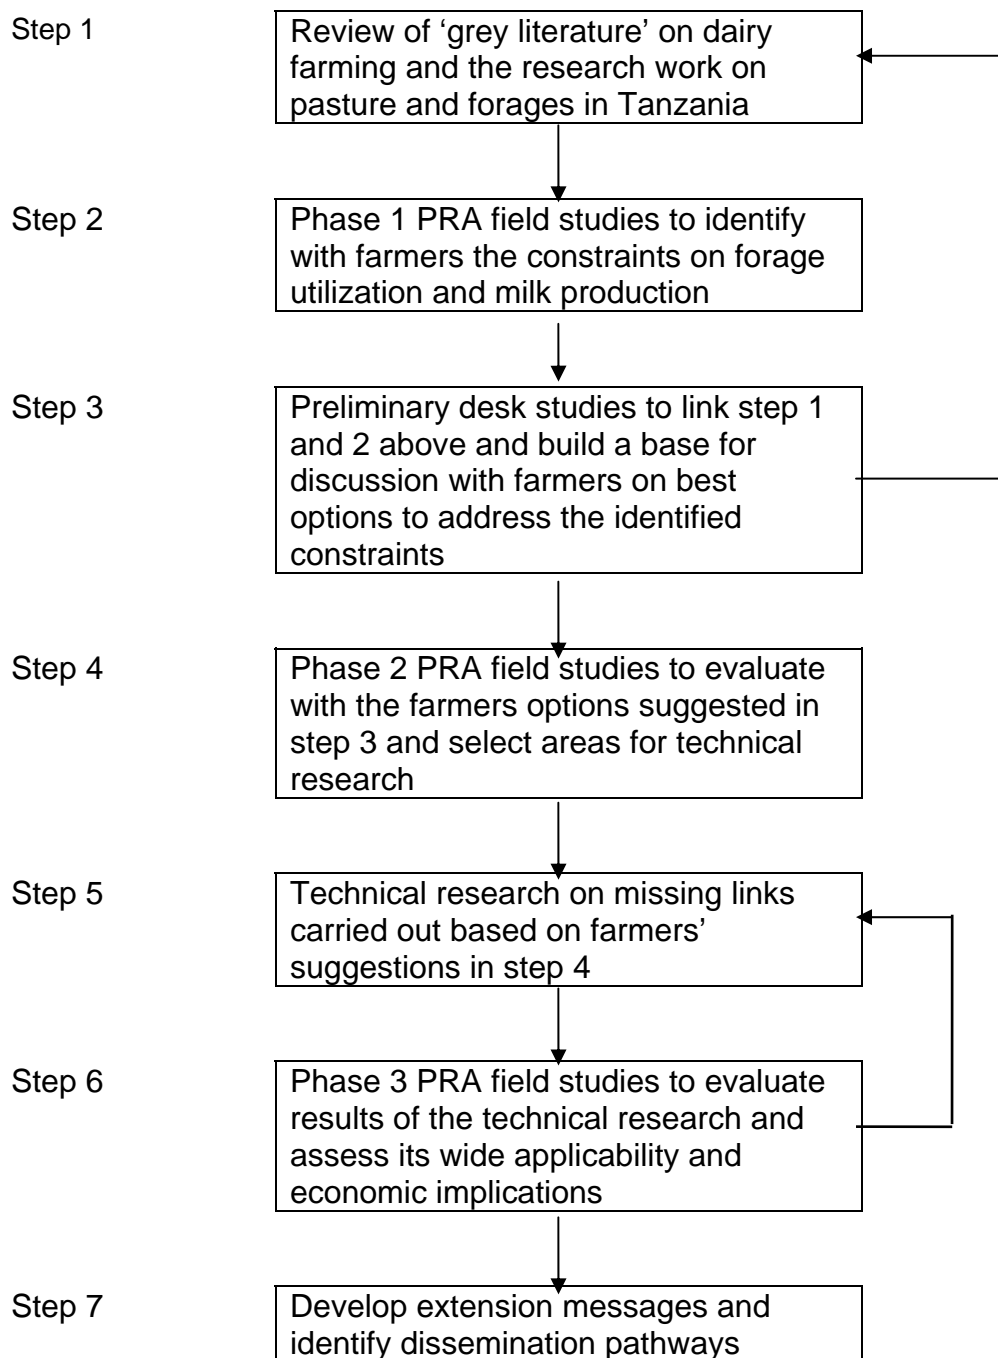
Step 1

Review of 'grey literature' on dairy farming and the research work on pasture and forages in Tanzania

Step 2

Phase 1 PRA field studies to identify with farmers the constraints on forage utilization and milk production

Step 3

Preliminary desk studies to link step 1 and 2 above and build a base for discussion with farmers on best options to address the identified constraints

Step 4

Phase 2 PRA field studies to evaluate with the farmers options suggested in step 3 and select areas for technical research

Step 5

Technical research on missing links carried out based on farmers' suggestions in step 4

Step 6

Phase 3 PRA field studies to evaluate results of the technical research and assess its wide applicability and economic implications

Step 7

Develop extension messages and identify dissemination pathways